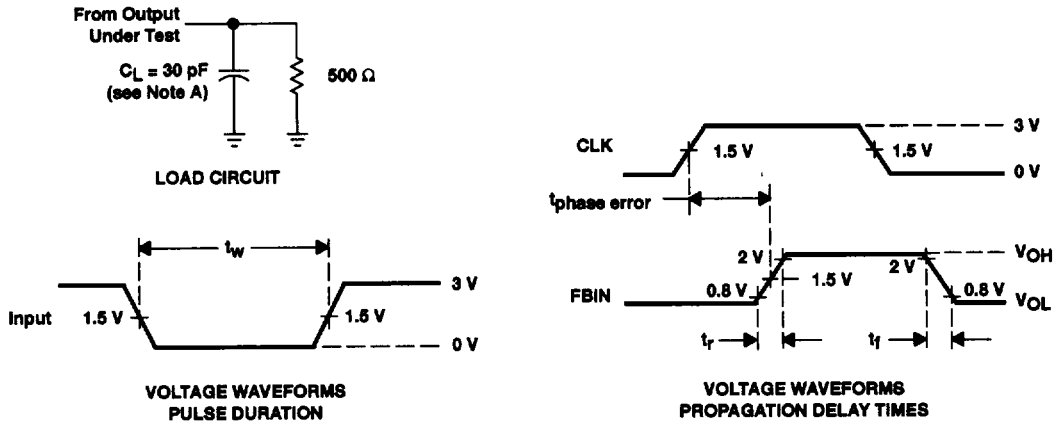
From Output
Under Test

$C_L$ = 30 pF
(see Note A)

500 Ω

LOAD CIRCUIT

$t_w$

3 V

Input 1.5 V

1.5 V

0 V

VOLTAGE WAVEFORMS
PULSE DURATION

CLK 1.5 V

1.5 V

3 V

0 V

$t_{phase\ error}$

2 V

2 V

$V_{OH}$

FBIN

0.8 V

1.5 V

0.8 V

$V_{OL}$

$t_r$

$t_f$

VOLTAGE WAVEFORMS
PROPAGATION DELAY TIMES